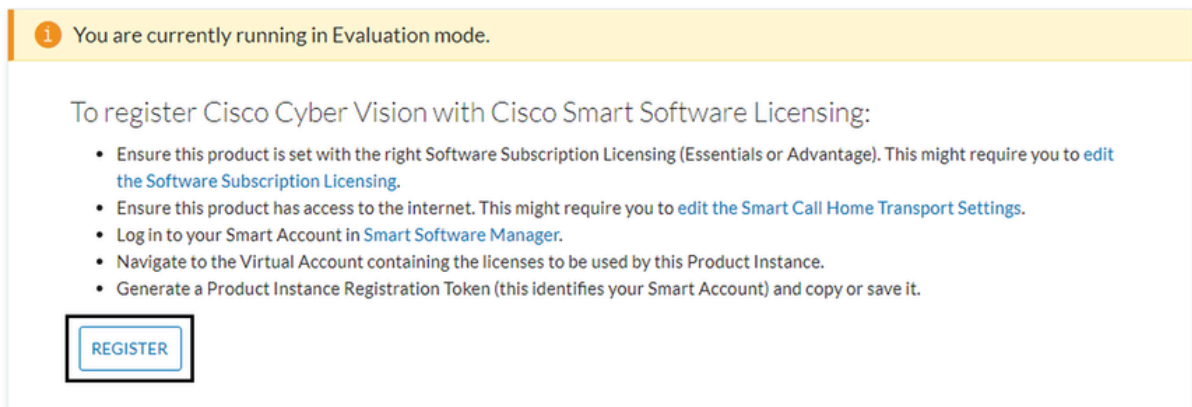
! You are currently running in Evaluation mode.

To register Cisco Cyber Vision with Cisco Smart Software Licensing:

- Ensure this product is set with the right Software Subscription Licensing (Essentials or Advantage). This might require you to edit the Software Subscription Licensing.
- Ensure this product has access to the internet. This might require you to edit the Smart Call Home Transport Settings.
- Log in to your Smart Account in Smart Software Manager.
- Navigate to the Virtual Account containing the licenses to be used by this Product Instance.
- Generate a Product Instance Registration Token (this identifies your Smart Account) and copy or save it.

REGISTER